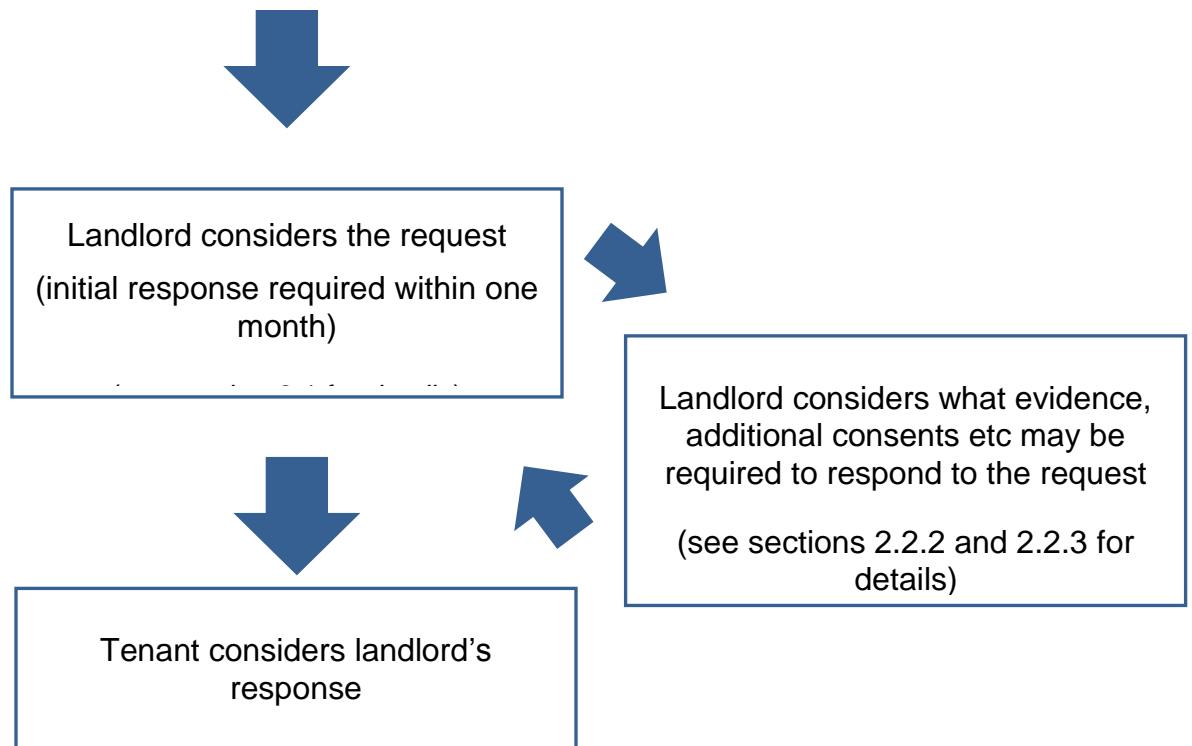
Landlord considers the request

(initial response required within one month)

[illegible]

Landlord considers what evidence, additional consents etc may be required to respond to the request

(see sections 2.2.2 and 2.2.3 for details)

Tenant considers landlord's response